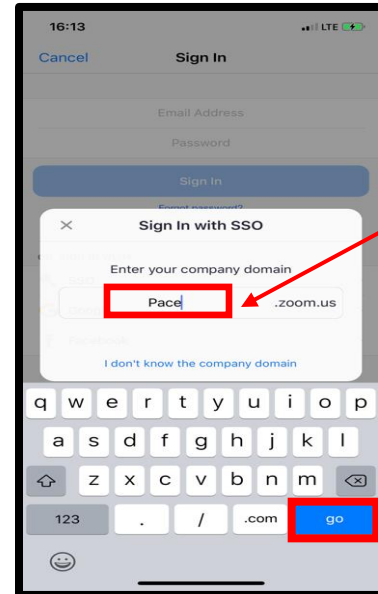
16:13
LTE

Cancel
Sign In

Email Address
Password

Sign In
Forgot password?

×
Sign In with SSO

Enter your company domain

Pace
.zoom.us

I don't know the company domain

q w e r t y u i o p
a s d f g h j k l
z x c v b n m
123
.
/
.com
go